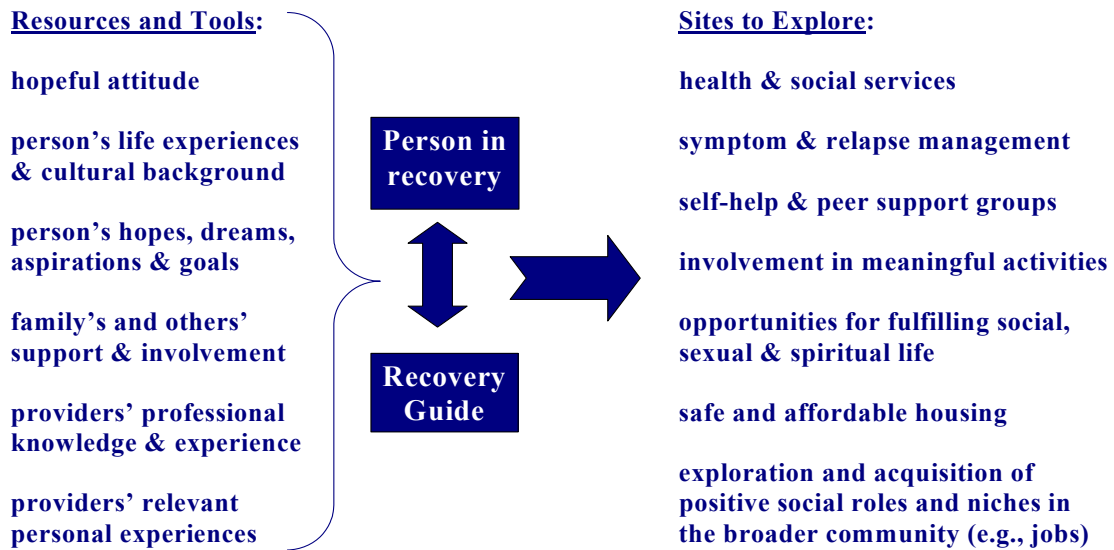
Resources and Tools:

hopeful attitude

person's life experiences & cultural background

person's hopes, dreams, aspirations & goals

family's and others' support & involvement

providers' professional knowledge & experience

providers' relevant personal experiences

Person in recovery

Recovery Guide

Sites to Explore:

health & social services

symptom & relapse management

self-help & peer support groups

involvement in meaningful activities

opportunities for fulfilling social, sexual & spiritual life

safe and affordable housing

exploration and acquisition of positive social roles and niches in the broader community (e.g., jobs)